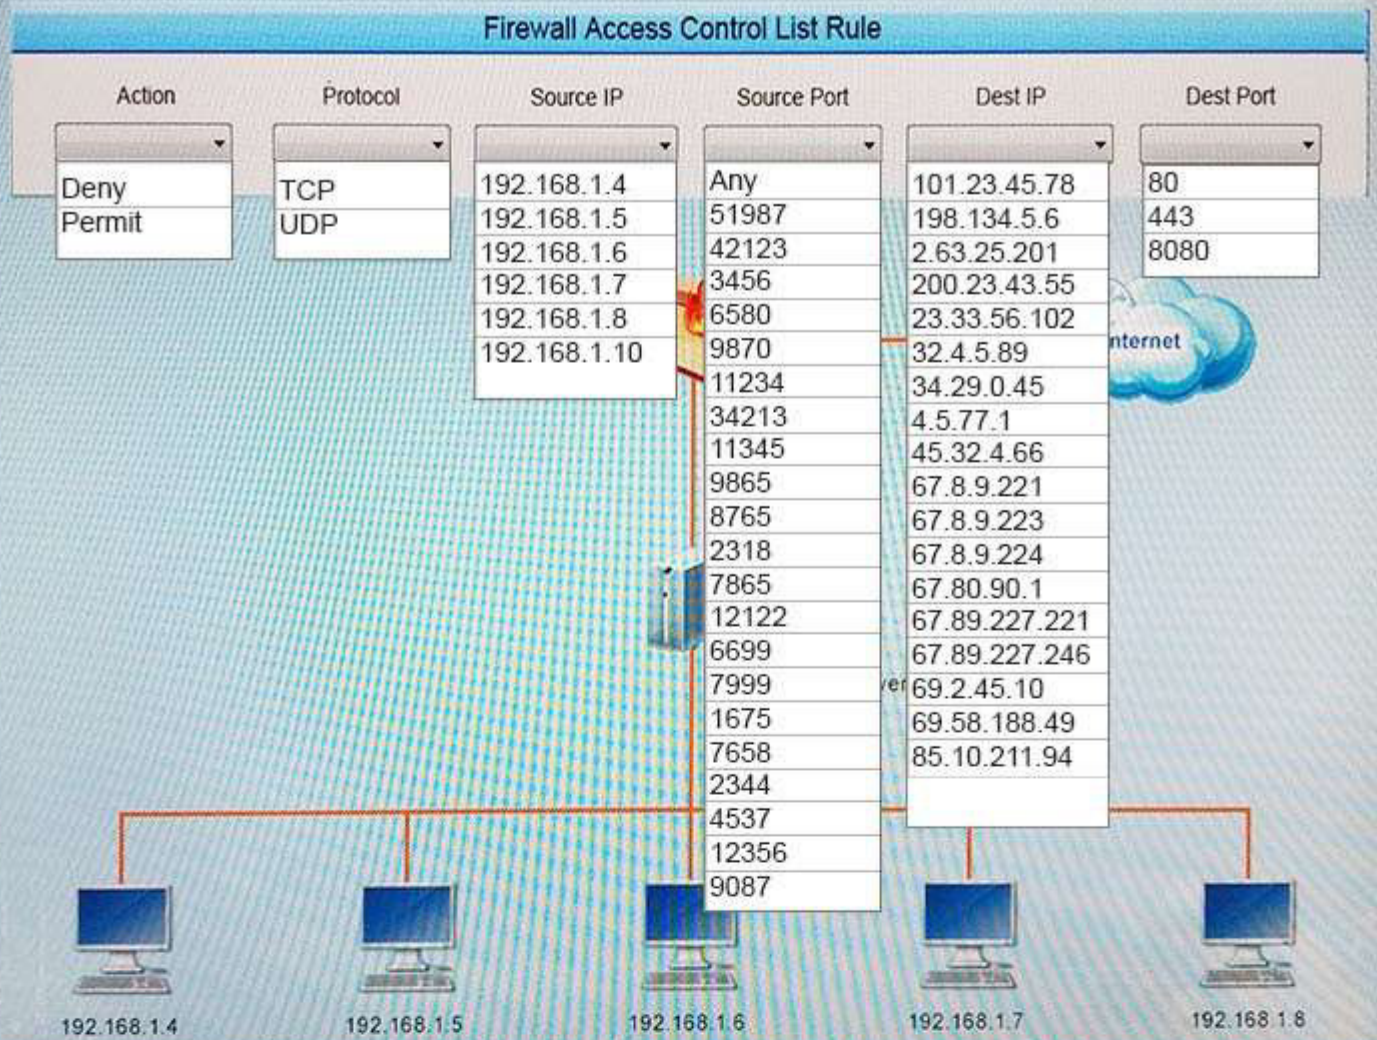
Firewall Access Control List Rule

Action

Protocol

Source IP

Source Port

Dest IP

Dest Port

Deny
Permit

TCP
UDP

192.168.1.4
192.168.1.5
192.168.1.6
192.168.1.7
192.168.1.8
192.168.1.10

Any
51987
42123
3456
6580
9870
11234
34213
11345
9865
8765
2318
7865
12122
6699
7999
1675
7658
2344
4537
12356
9087

101.23.45.78
198.134.5.6
2.63.25.201
200.23.43.55
23.33.56.102
32.4.5.89
34.29.0.45
4.5.77.1
45.32.4.66
67.8.9.221
67.8.9.223
67.8.9.224
67.80.90.1
67.89.227.221
67.89.227.246
69.2.45.10
69.58.188.49
85.10.211.94

80
443
8080

nternet

ver

192.168.1.4

192.168.1.5

192.168.1.6

192.168.1.7

192.168.1.8